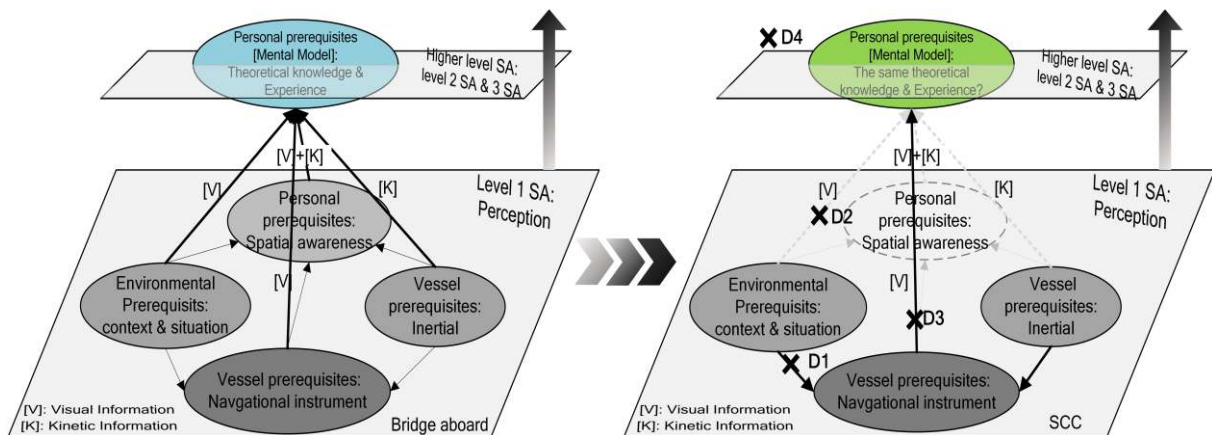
Personal prerequisites [Mental Model]: Theoretical knowledge & Experience

Higher level SA: level 2 SA & 3 SA

[V]+[K]

[V]

[K]

Level 1 SA: Perception

Personal prerequisites: Spatial awareness

[V]

Environmental Prerequisits: context & situation

Vessel prerequisites: Inertial

Vessel prerequisites: Navgational instrument

[V]: Visual Information
[K]: Kinetic Information

Bridge aboard

D4

Personal prerequisites [Mental Model]: The same theoretical knowledge & Experience?

Higher level SA: level 2 SA & 3 SA

[V]+[K]

[V]

D2

[K]

Level 1 SA: Perception

Personal prerequisites: Spatial awareness

[V]

D3

Environmental Prerequisits: context & situation

Vessel prerequisites: Inertial

D1

Vessel prerequisites: Navgational instrument

[V]: Visual Information
[K]: Kinetic Information

SCC